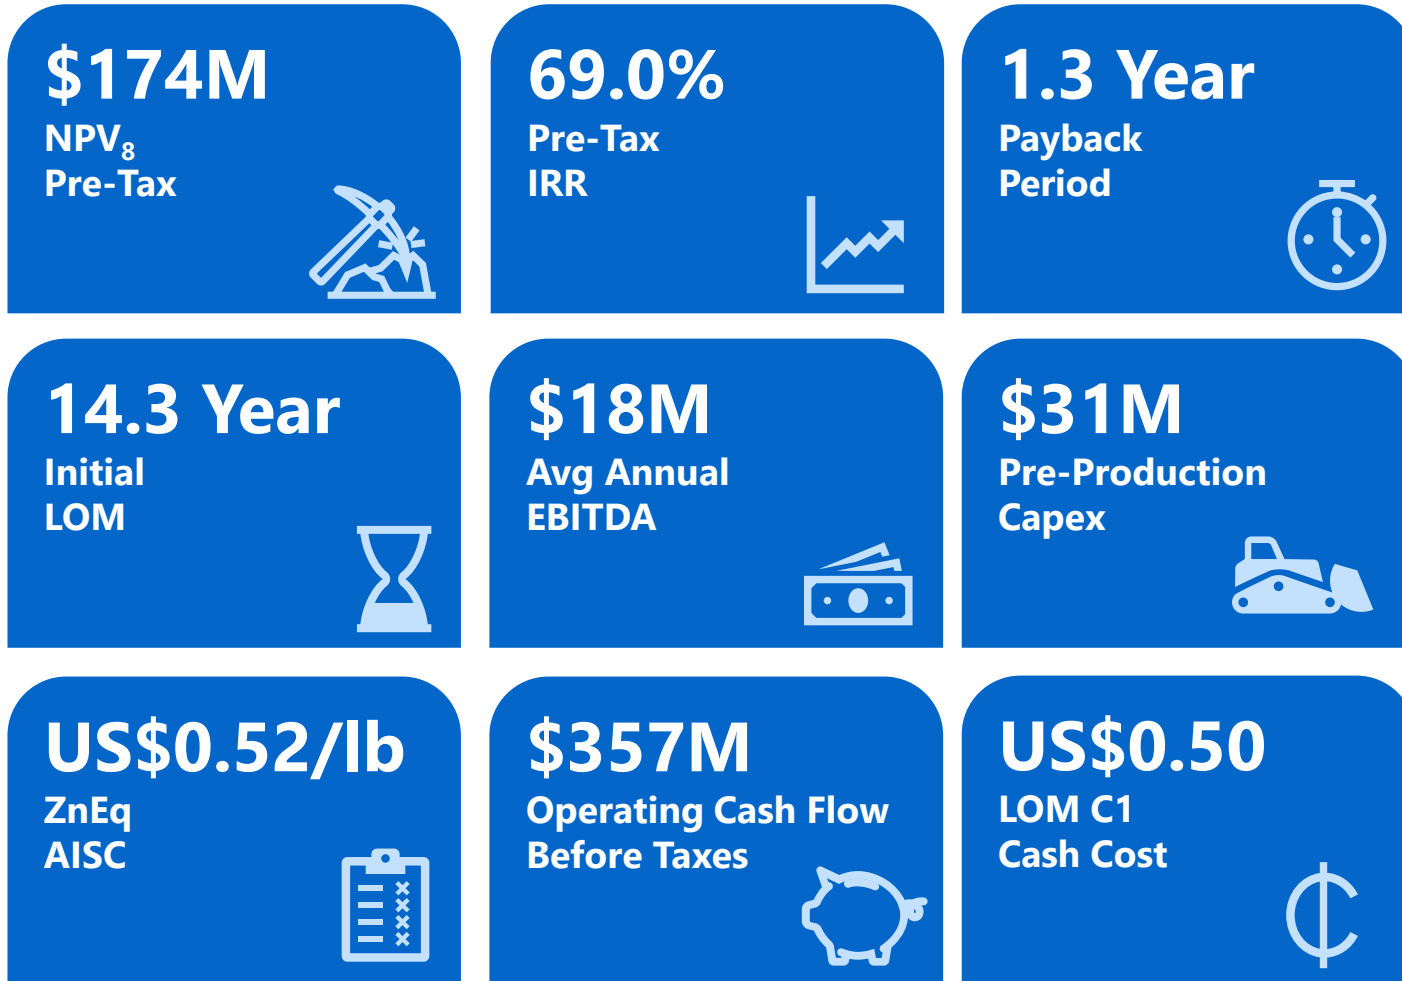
$174M
NPV$_8$
Pre-Tax

69.0%
Pre-Tax
IRR

1.3 Year
Payback
Period

14.3 Year
Initial
LOM

$18M
Avg Annual
EBITDA

$31M
Pre-Production
Capex

US$0.52/lb
ZnEq
AISC

$357M
Operating Cash Flow
Before Taxes

US$0.50
LOM C1
Cash Cost